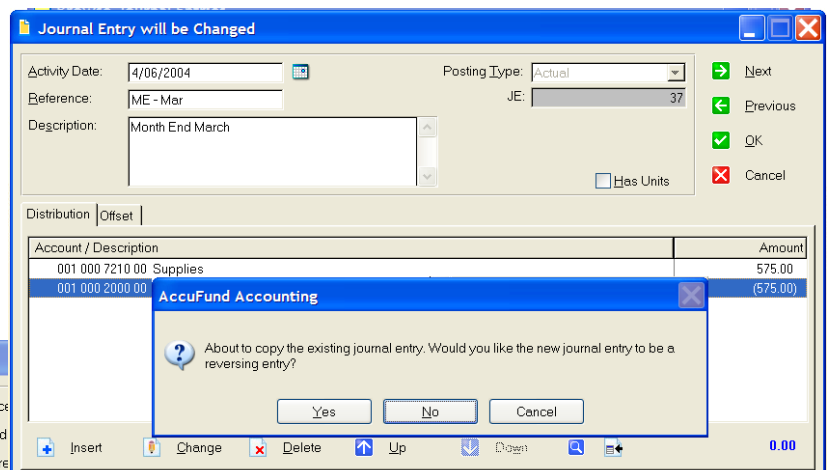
Journal Entry will be Changed

Activity Date: 4/06/2004
Reference: ME - Mar
Description: Month End March

Posting Type: Actual
JE: 37

Has Units

Next
Previous
OK
Cancel

Distribution | Offset

| Account / Description | Amount |
|---|---|
| 001 000 7210 00 Supplies | 575.00 |
| 001 000 2000 00 | (575.00) |

AccuFund Accounting

About to copy the existing journal entry. Would you like the new journal entry to be a reversing entry?

Yes No Cancel

Insert Change Delete Up Down

0.00